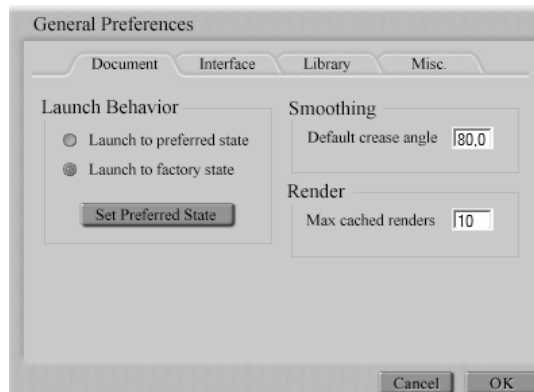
General Preferences

Document Interface Library Misc.

Launch Behavior

Launch to preferred state

Launch to factory state

Set Preferred State

Smoothing

Default crease angle 80,0

Render

Max cached renders 10

Cancel OK